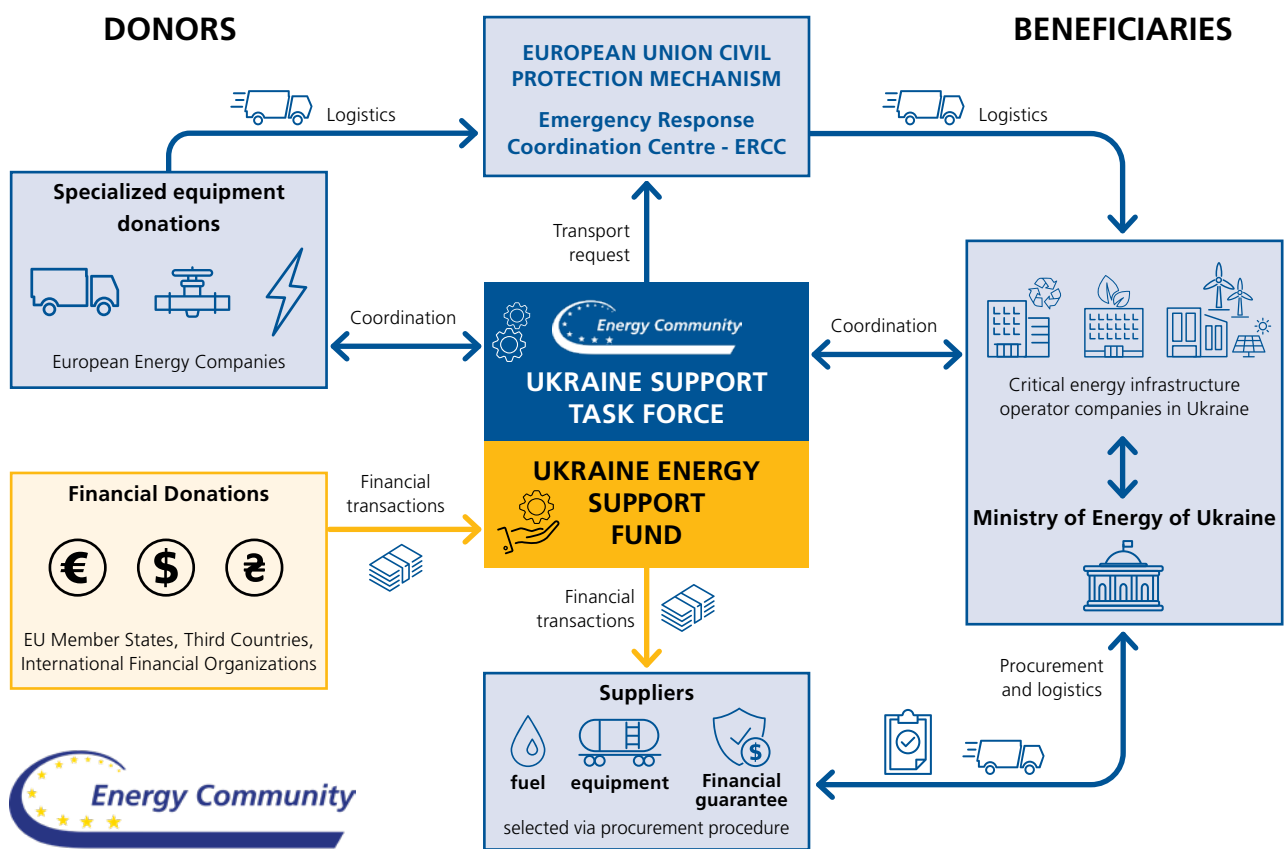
DONORS

BENEFICIARIES

EUROPEAN UNION CIVIL PROTECTION MECHANISM

Emergency Response Coordination Centre - ERCC

Logistics

Logistics

Specialized equipment donations

European Energy Companies

Transport request

Coordination

Energy Community

UKRAINE SUPPORT TASK FORCE

Coordination

Critical energy infrastructure operator companies in Ukraine

Ministry of Energy of Ukraine

Financial Donations

€ $ ₴

EU Member States, Third Countries, International Financial Organizations

Financial transactions

UKRAINE ENERGY SUPPORT FUND

Financial transactions

Procurement and logistics

Suppliers

fuel

equipment

Financial guarantee

selected via procurement procedure

Energy Community